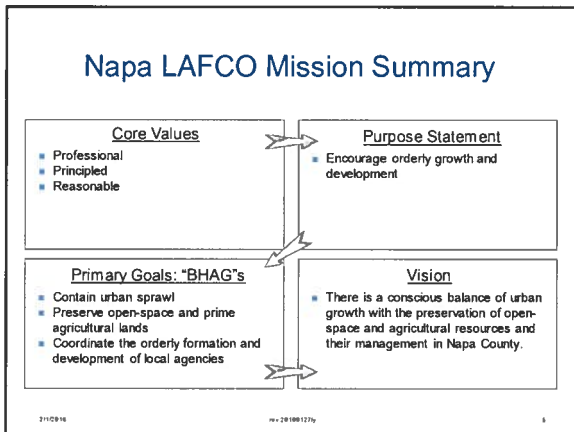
Napa LAFCO Mission Summary

Core Values
- Professional
- Principled
- Reasonable

Purpose Statement
- Encourage orderly growth and development

Primary Goals: "BHAG"s
- Contain urban sprawl
- Preserve open-space and prime agricultural lands
- Coordinate the orderly formation and development of local agencies

Vision
- There is a conscious balance of urban growth with the preservation of open-space and agricultural resources and their management in Napa County.

2/1/2016 rev 20100127y 5